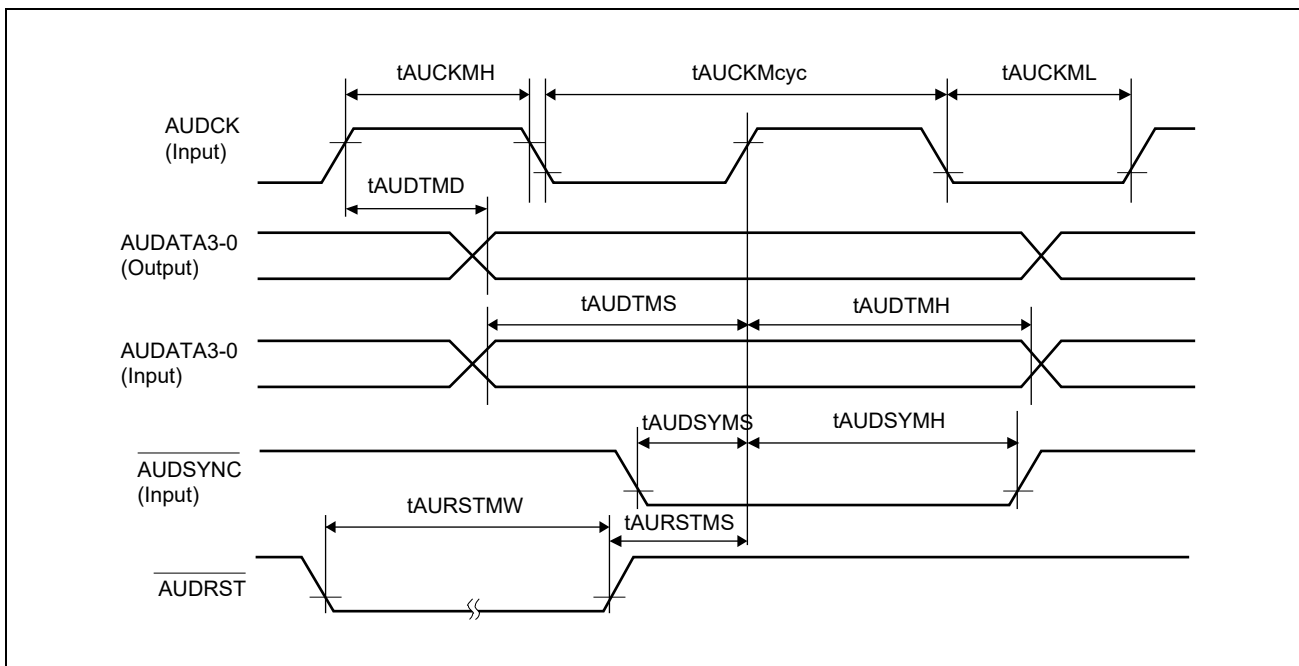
tAUCKMH

tAUCKMcyc

tAUCKML

AUDCK
(Input)

tAUDTMD

AUDATA3-0
(Output)

tAUDTMS

tAUDTMH

AUDATA3-0
(Input)

tAUDSYMS

tAUDSYMH

$\overline{\text{AUDSYNC}}$
(Input)

tAURSTMW

tAURSTMS

$\overline{\text{AUDRST}}$